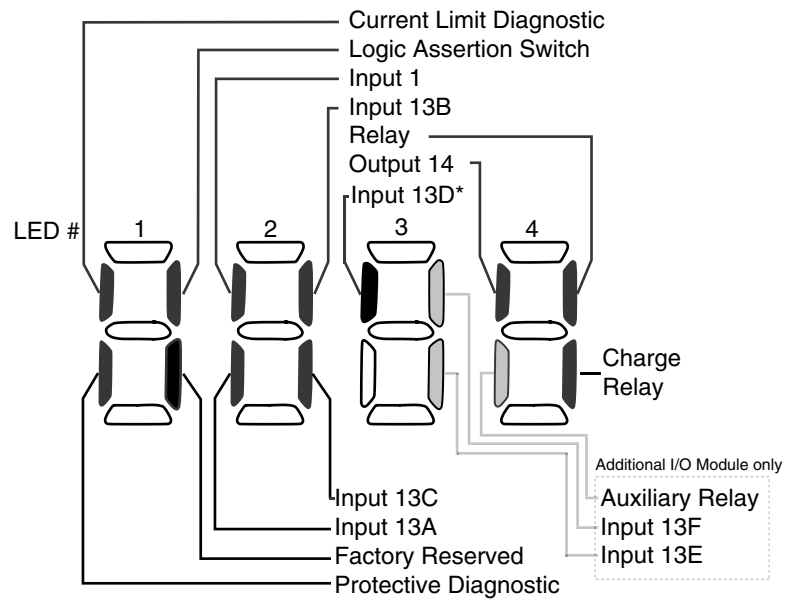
Current Limit Diagnostic
Logic Assertion Switch
Input 1
Input 13B
Relay
Output 14
Input 13D*

LED #
1
2
3
4

Charge Relay

Additional I/O Module only
Auxiliary Relay
Input 13F
Input 13E

Input 13C
Input 13A
Factory Reserved
Protective Diagnostic